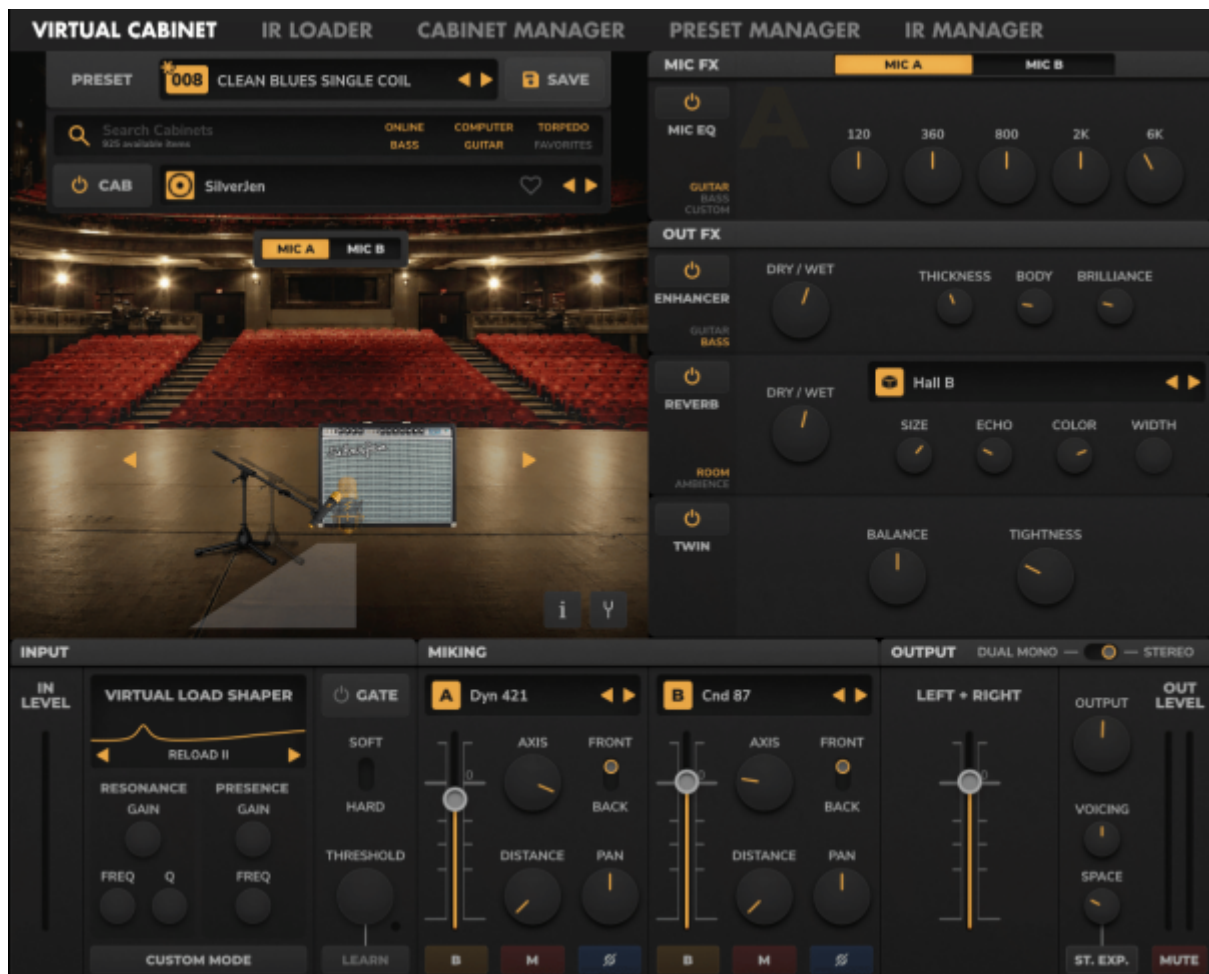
VIRTUAL CABINET IR LOADER CABINET MANAGER PRESET MANAGER IR MANAGER

PRESET 008 CLEAN BLUES SINGLE COIL SAVE

Search Cabinets
925 available items
ONLINE COMPUTER TORPEDO
BASS GUITAR FAVORITES

CAB SilverJen

MIC A MIC B

MIC FX MIC A MIC B

MIC EQ
120 360 800 2K 6K
GUITAR
BASS
CUSTOM

OUT FX

ENHANCER
DRY / WET THICKNESS BODY BRILLIANCE
GUITAR
BASS

REVERB
DRY / WET
Hall B
SIZE ECHO COLOR WIDTH
ROOM
AMBIENCE

TWIN
BALANCE TIGHTNESS

i

INPUT
IN LEVEL
VIRTUAL LOAD SHAPER
RELOAD II
RESONANCE PRESENCE
GAIN GAIN
FREQ Q FREQ
CUSTOM MODE
GATE
SOFT
HARD
THRESHOLD
LEARN

MIKING
A Dyn 421
AXIS FRONT
BACK
DISTANCE PAN
0
B M Ø

B Cnd 87
AXIS FRONT
BACK
DISTANCE PAN
0
B M Ø

OUTPUT DUAL MONO — — STEREO
LEFT + RIGHT
0
OUTPUT
VOICING
SPACE
ST. EXP.
OUT LEVEL
MUTE